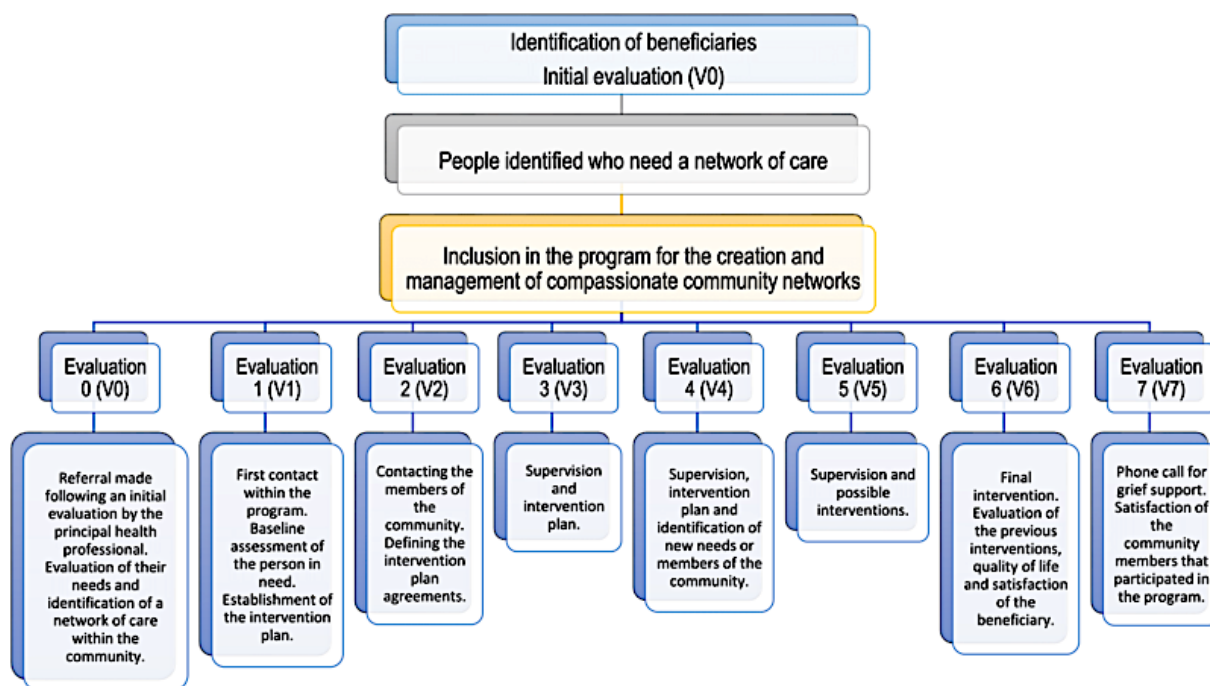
Identification of beneficiaries
Initial evaluation (V0)

People identified who need a network of care

Inclusion in the program for the creation and management of compassionate community networks

Evaluation 0 (V0)

Referral made following an initial evaluation by the principal health professional. Evaluation of their needs and identification of a network of care within the community.

Evaluation 1 (V1)

First contact within the program. Baseline assessment of the person in need. Establishment of the intervention plan.

Evaluation 2 (V2)

Contacting the members of the community. Defining the intervention plan agreements.

Evaluation 3 (V3)

Supervision and intervention plan.

Evaluation 4 (V4)

Supervision, intervention plan and identification of new needs or members of the community.

Evaluation 5 (V5)

Supervision and possible interventions.

Evaluation 6 (V6)

Final intervention. Evaluation of the previous interventions, quality of life and satisfaction of the beneficiary.

Evaluation 7 (V7)

Phone call for grief support. Satisfaction of the community members that participated in the program.